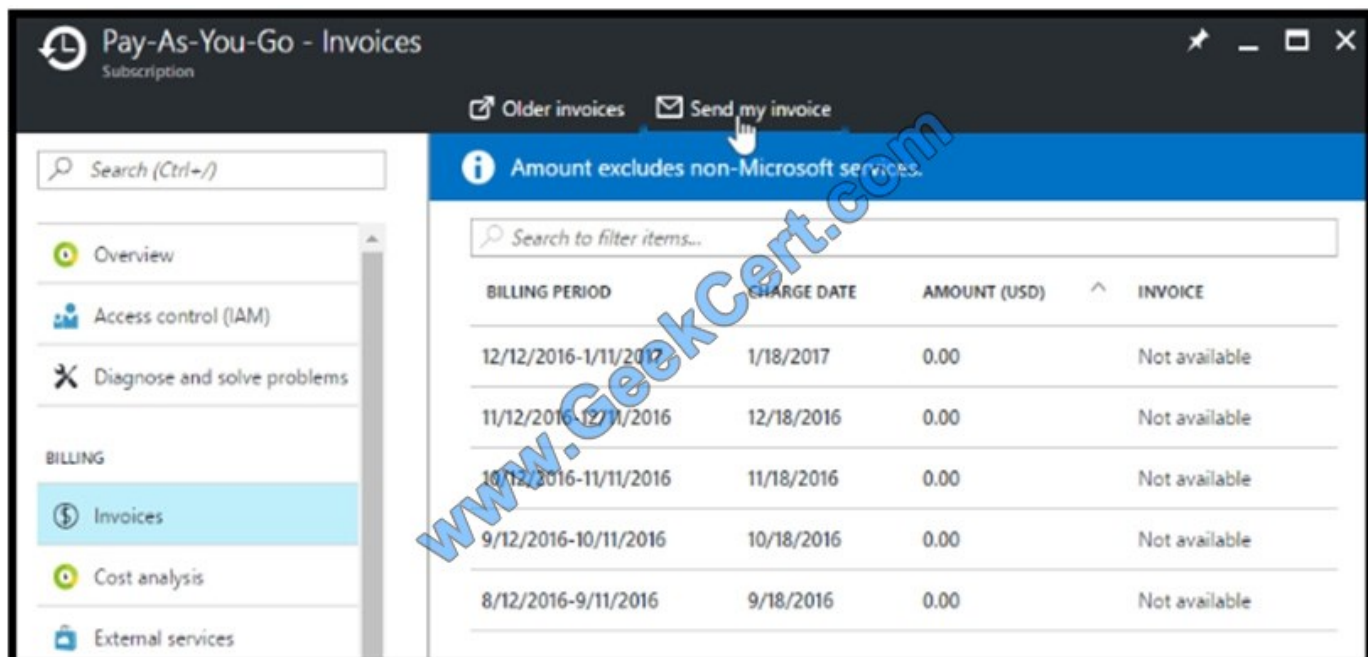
Pay-As-You-Go - Invoices
Subscription

Older invoices   Send my invoice

Search (Ctrl+/)

Overview
Access control (IAM)
Diagnose and solve problems

BILLING
Invoices
Cost analysis
External services

Amount excludes non-Microsoft services.

Search to filter items...

| BILLING PERIOD | CHARGE DATE | AMOUNT (USD) | INVOICE |
|---|---|---|---|
| 12/12/2016-1/11/2017 | 1/18/2017 | 0.00 | Not available |
| 11/12/2016-12/11/2016 | 12/18/2016 | 0.00 | Not available |
| 10/12/2016-11/11/2016 | 11/18/2016 | 0.00 | Not available |
| 9/12/2016-10/11/2016 | 10/18/2016 | 0.00 | Not available |
| 8/12/2016-9/11/2016 | 9/18/2016 | 0.00 | Not available |

www.GeekCert.com